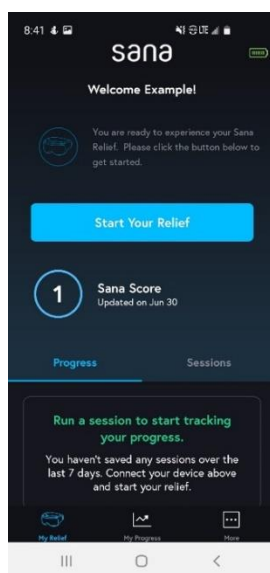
8:41

sana

Welcome Example!

You are ready to experience your Sana Relief. Please click the button below to get started.

Start Your Relief

1

Sana Score
Updated on Jun 30

Progress

Sessions

Run a session to start tracking your progress.

You haven't saved any sessions over the last 7 days. Connect your device above and start your relief.

My Relief

My Progress

More